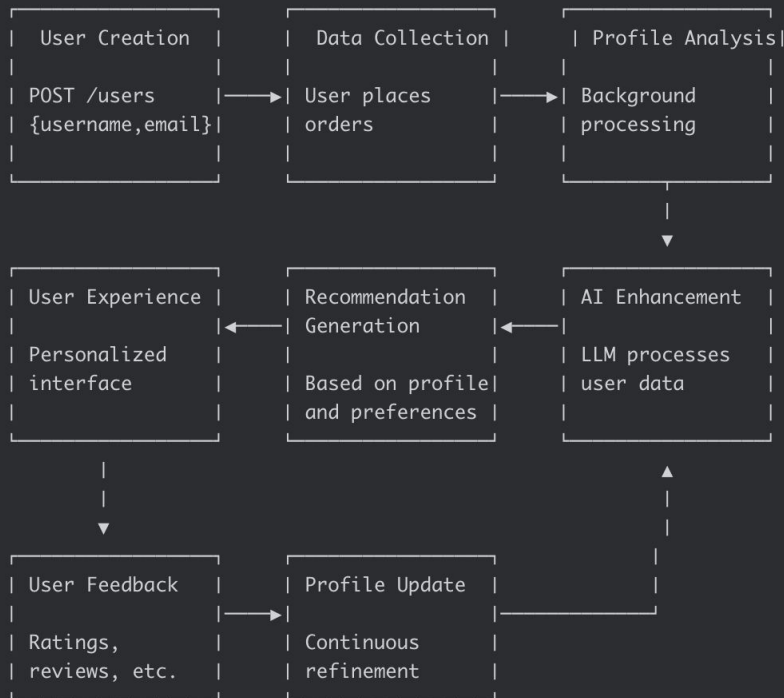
User Creation

POST /users
{username,email}

Data Collection

User places orders

Profile Analysis

Background processing

User Experience

Personalized interface

Recommendation Generation

Based on profile and preferences

AI Enhancement

LLM processes user data

User Feedback

Ratings, reviews, etc.

Profile Update

Continuous refinement